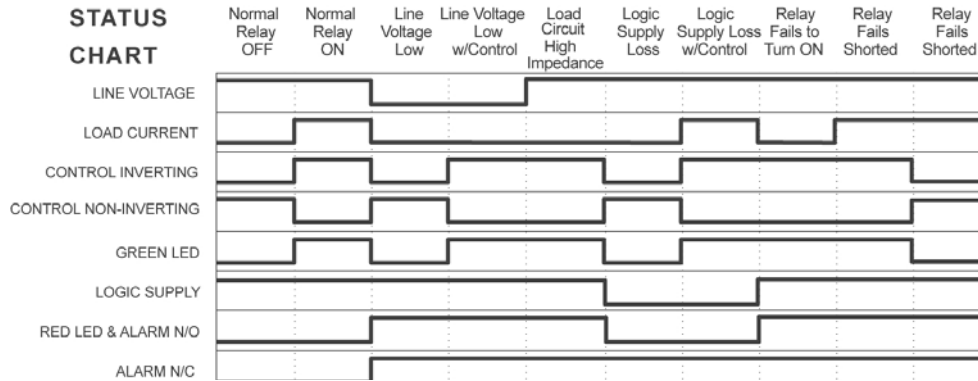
STATUS CHART

Normal Relay OFF

Normal Relay ON

Line Voltage Low

Line Voltage Low w/Control

Load Circuit High Impedance

Logic Supply Loss

Logic Supply Loss w/Control

Relay Fails to Turn ON

Relay Fails Shorted

Relay Fails Shorted

LINE VOLTAGE

LOAD CURRENT

CONTROL INVERTING

CONTROL NON-INVERTING

GREEN LED

LOGIC SUPPLY

RED LED & ALARM N/O

ALARM N/C